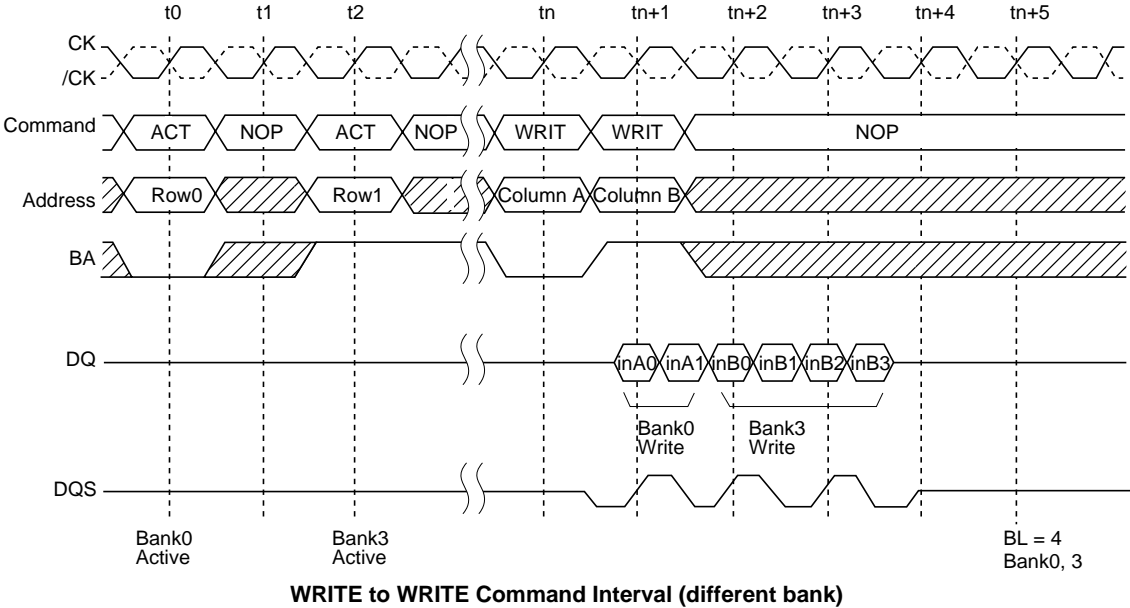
t0 t1 t2 tn tn+1 tn+2 tn+3 tn+4 tn+5

CK
/CK

Command ACT NOP ACT NOP WRIT WRIT NOP

Address Row0 Row1 Column A Column B

BA

DQ inA0 inA1 inB0 inB1 inB2 inB3

Bank0 Write

Bank3 Write

DQS

Bank0 Active

Bank3 Active

BL = 4
Bank0, 3

**WRITE to WRITE Command Interval (different bank)**